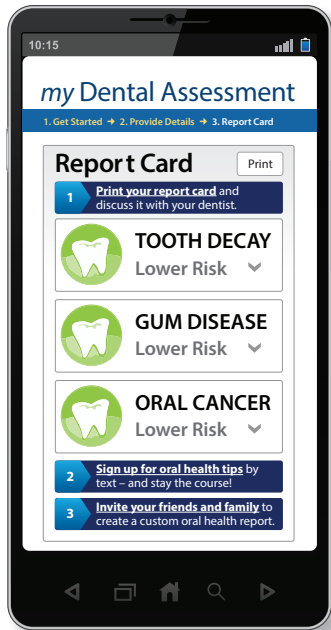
10:15

my Dental Assessment

1. Get Started → 2. Provide Details → 3. Report Card

Report Card

Print

1 Print your report card and discuss it with your dentist.

TOOTH DECAY
Lower Risk

GUM DISEASE
Lower Risk

ORAL CANCER
Lower Risk

2 Sign up for oral health tips by text – and stay the course!

3 Invite your friends and family to create a custom oral health report.